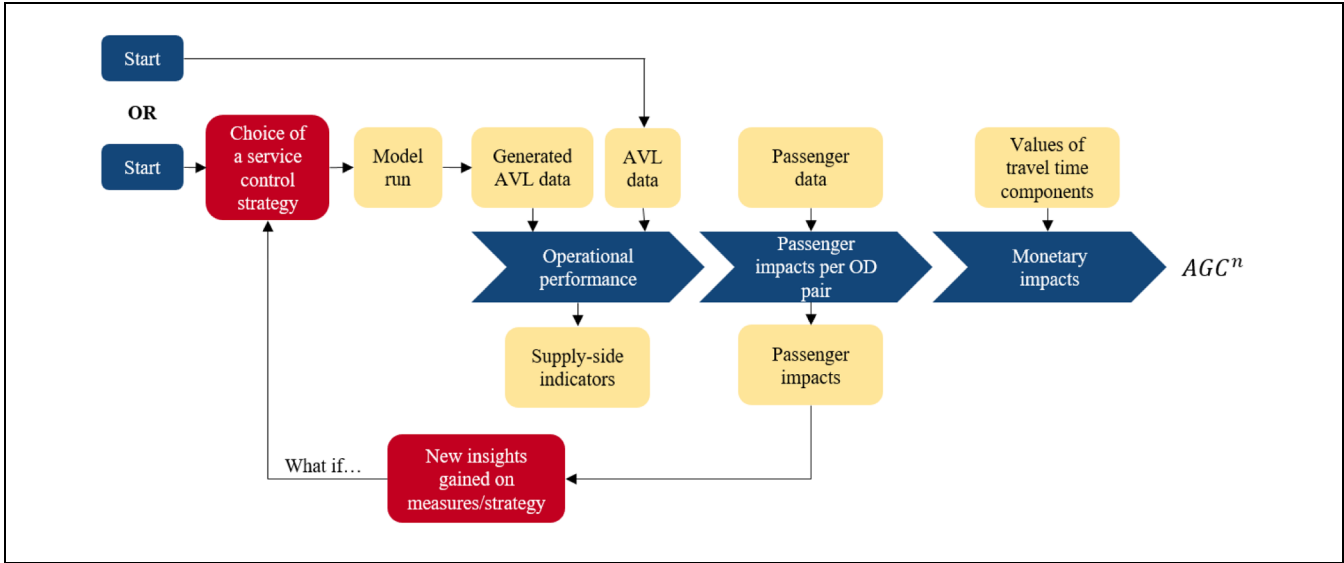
Start

OR

Start

Choice of a service control strategy

Model run

Generated AVL data

AVL data

Passenger data

Values of travel time components

Operational performance

Passenger impacts per OD pair

Monetary impacts

$AGC^n$

Supply-side indicators

Passenger impacts

What if…

New insights gained on measures/strategy